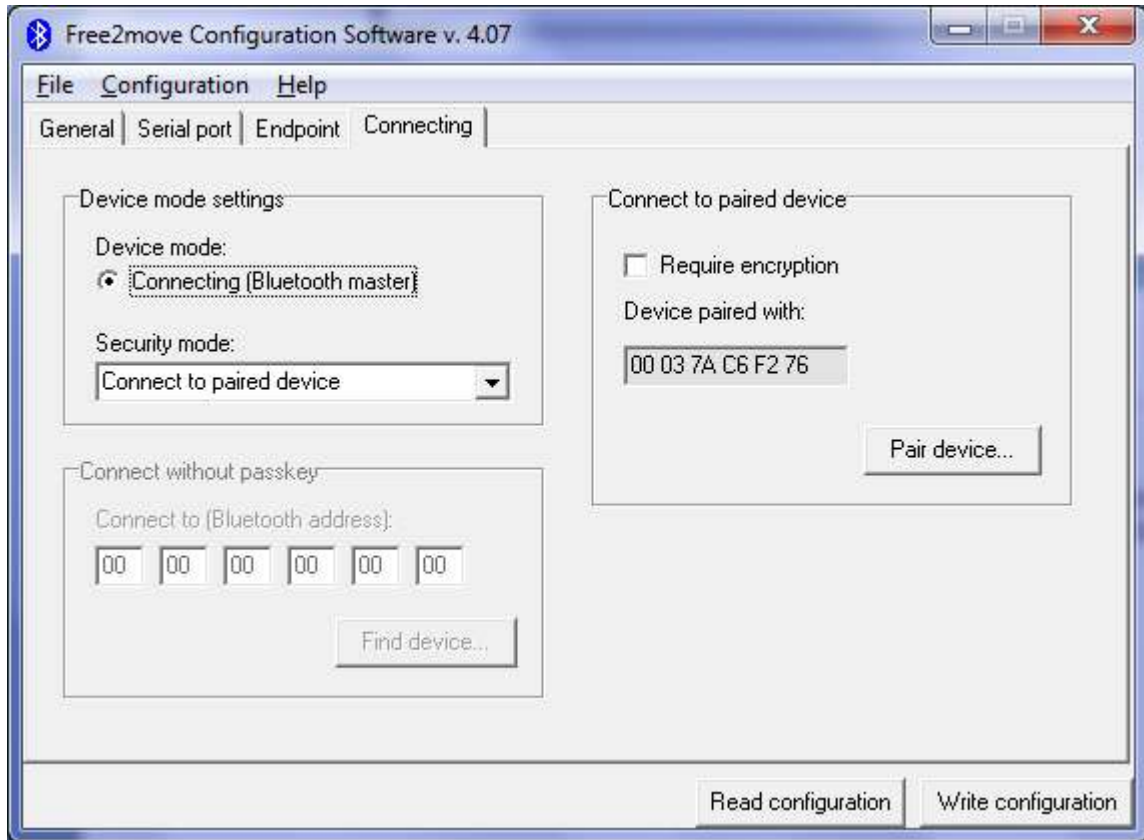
Free2move Configuration Software v. 4.07

File Configuration Help

General | Serial port | Endpoint | Connecting

Device mode settings

Device mode:

Connecting (Bluetooth master)

Security mode:

Connect to paired device

Connect without passkey

Connect to (Bluetooth address):

| 00 | 00 | 00 | 00 | 00 | 00 |
|---|---|---|---|---|---|

Find device...

Connect to paired device

Require encryption

Device paired with:

00 03 7A C6 F2 76

Pair device...

Read configuration

Write configuration